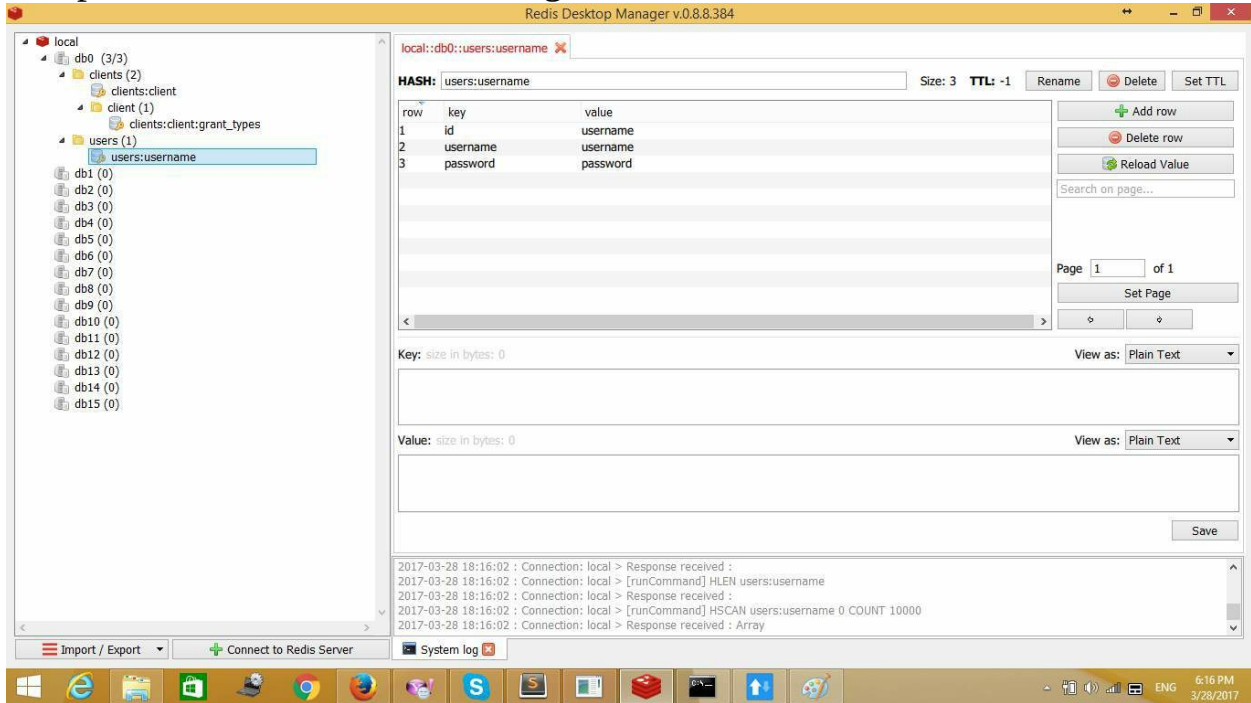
Redis Desktop Manager v.0.8.8.384

local
db0 (3/3)
clients (2)
clients:client
client (1)
clients:client:grant_types
users (1)
users:username
db1 (0)
db2 (0)
db3 (0)
db4 (0)
db5 (0)
db6 (0)
db7 (0)
db8 (0)
db9 (0)
db10 (0)
db11 (0)
db12 (0)
db13 (0)
db14 (0)
db15 (0)

local::db0::users:username

HASH: users:username
Size: 3 TTL: -1
Rename
Delete
Set TTL

| row | key | value |
|---|---|---|
| 1 | id | username |
| 2 | username | username |
| 3 | password | password |

Add row
Delete row
Reload Value
Search on page...
Page 1 of 1
Set Page

Key: size in bytes: 0
View as: Plain Text

Value: size in bytes: 0
View as: Plain Text

Save

2017-03-28 18:16:02 : Connection: local > Response received :
2017-03-28 18:16:02 : Connection: local > [runCommand] HLEN users:username
2017-03-28 18:16:02 : Connection: local > Response received :
2017-03-28 18:16:02 : Connection: local > [runCommand] HSCAN users:username 0 COUNT 10000
2017-03-28 18:16:02 : Connection: local > Response received : Array

Import / Export
Connect to Redis Server
System log

ENG
6:16 PM
3/28/2017